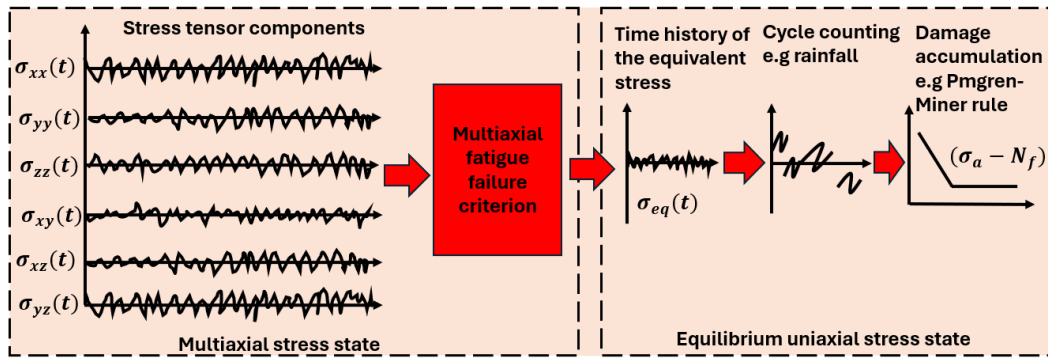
Stress tensor components

$\sigma_{xx}(t)$

$\sigma_{yy}(t)$

$\sigma_{zz}(t)$

$\sigma_{xy}(t)$

$\sigma_{xz}(t)$

$\sigma_{yz}(t)$

Multiaxial stress state

Multiaxial fatigue failure criterion

Time history of the equivalent stress

$\sigma_{eq}(t)$

Cycle counting e.g rainfall

Damage accumulation e.g Pmgren-Miner rule

$(\sigma_a - N_f)$

Equilibrium uniaxial stress state